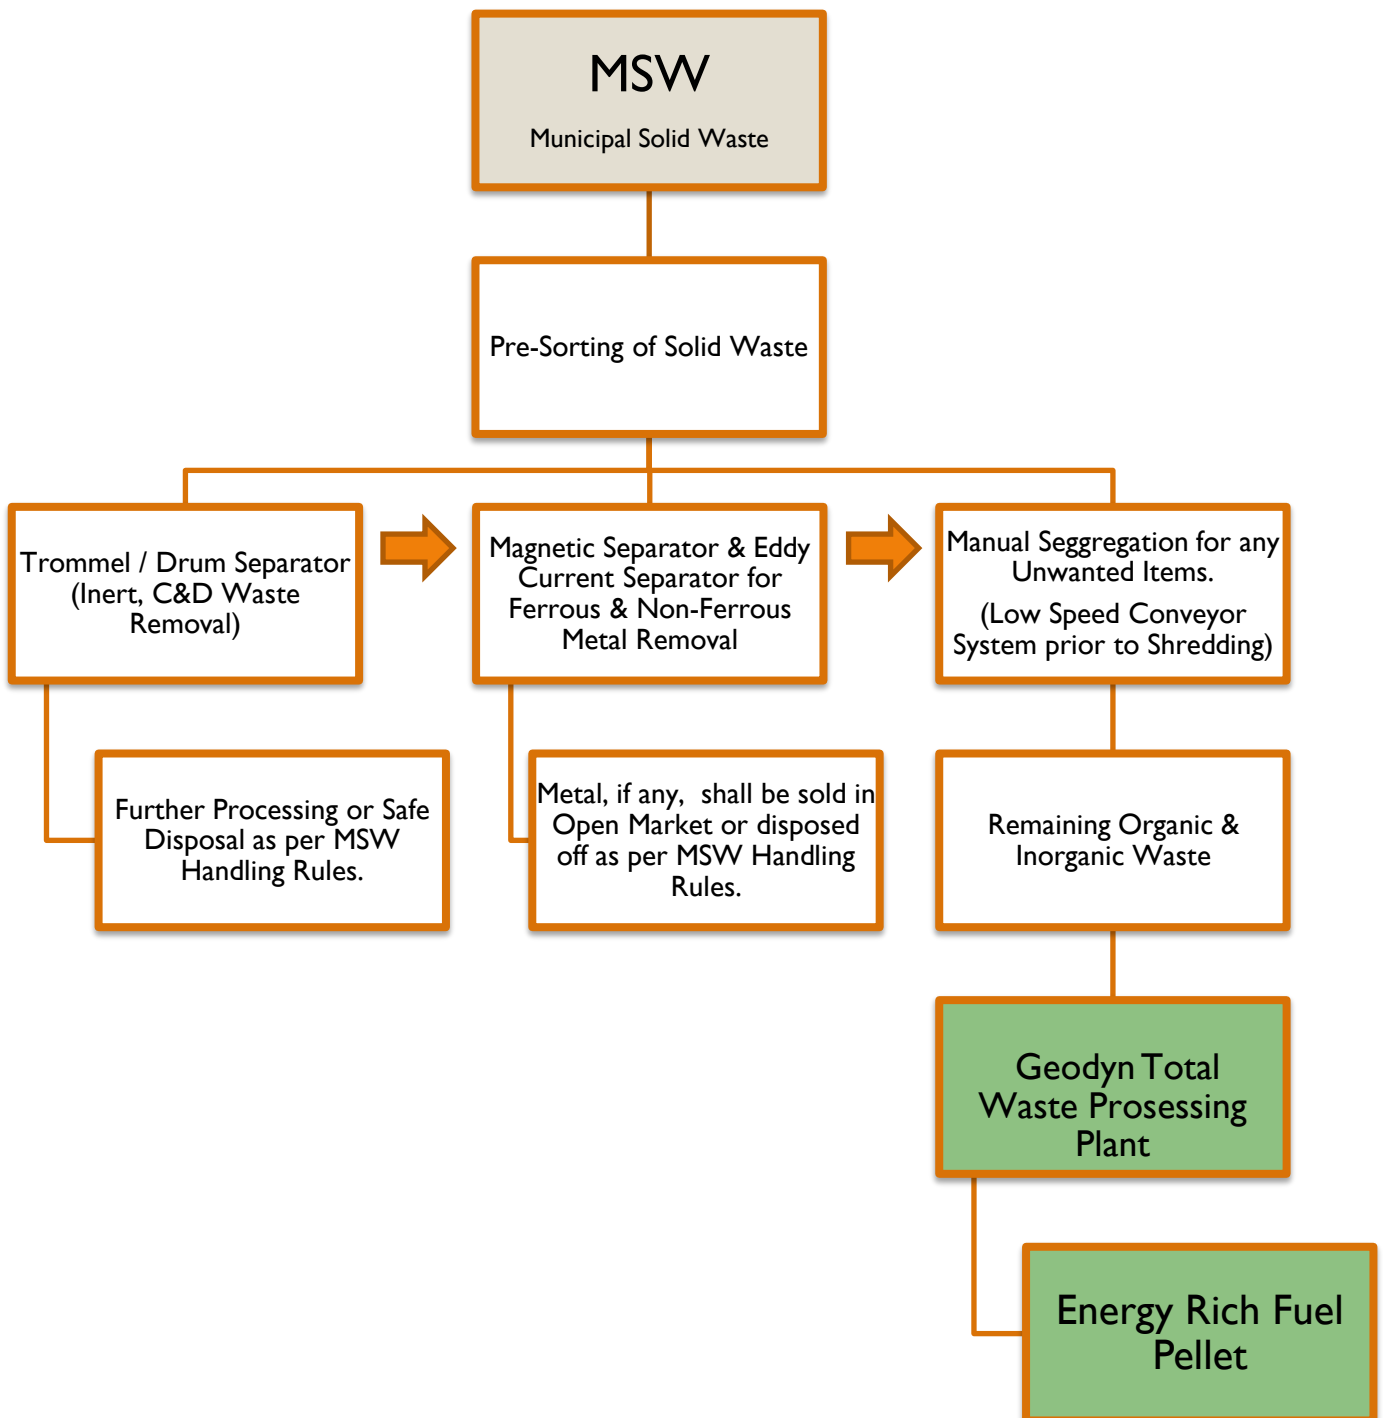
MSW

Municipal Solid Waste

Pre-Sorting of Solid Waste

Trommel / Drum Separator (Inert, C&D Waste Removal)

Magnetic Separator & Eddy Current Separator for Ferrous & Non-Ferrous Metal Removal

Manual Seggregation for any Unwanted Items.

(Low Speed Conveyor System prior to Shredding)

Further Processing or Safe Disposal as per MSW Handling Rules.

Metal, if any, shall be sold in Open Market or disposed off as per MSW Handling Rules.

Remaining Organic & Inorganic Waste

Geodyn Total Waste Prosessing Plant

Energy Rich Fuel Pellet